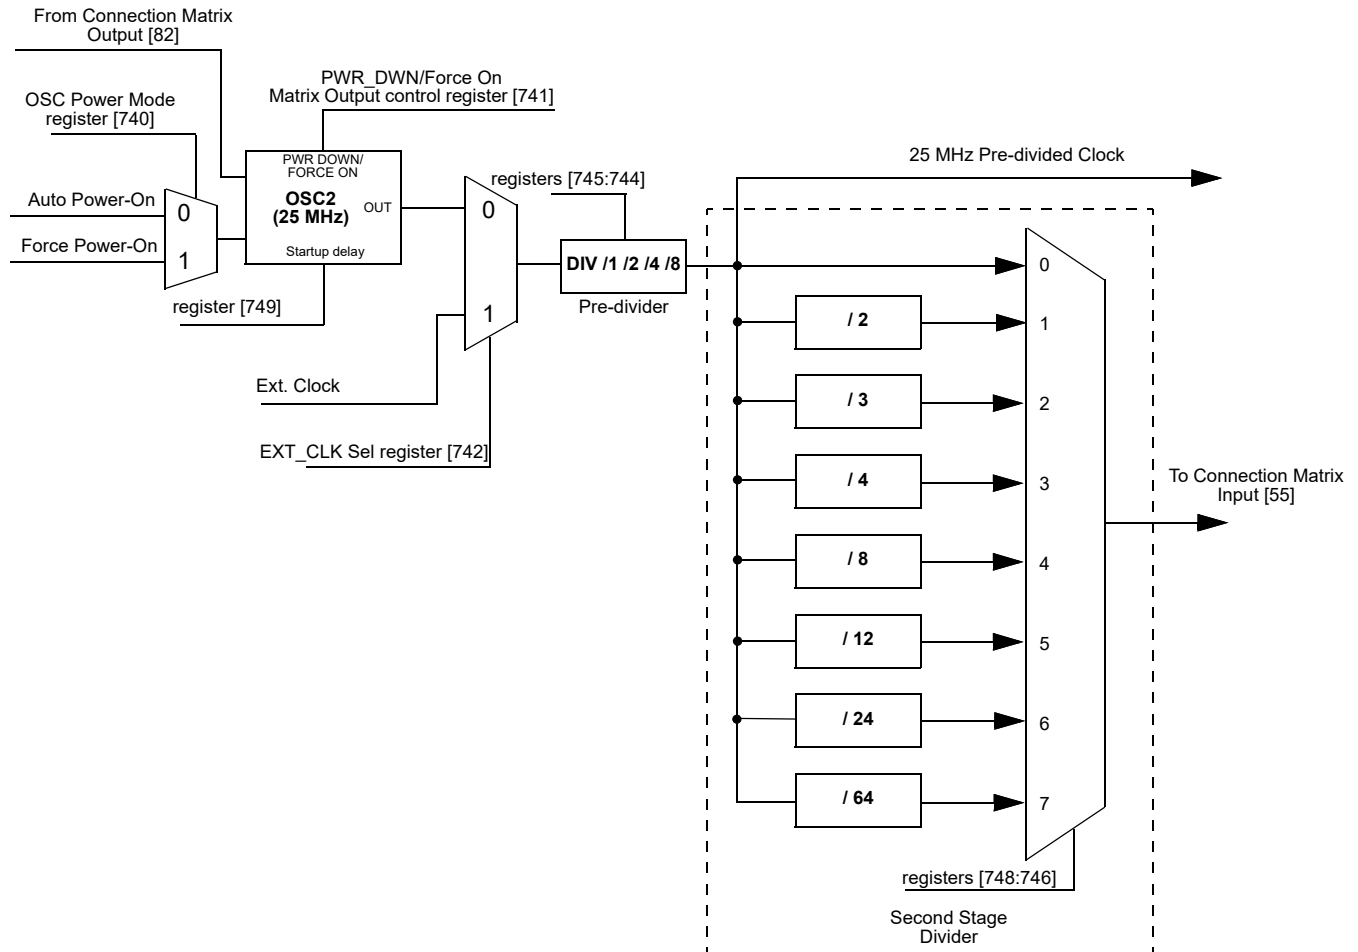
From Connection Matrix Output [82]

OSC Power Mode register [740]

PWR_DWN/Force On Matrix Output control register [741]

Auto Power-On

Force Power-On

0

1

PWR DOWN/ FORCE ON

OSC2 (25 MHz)

OUT

Startup delay

register [749]

25 MHz Pre-divided Clock

registers [745:744]

0

1

DIV /1 /2 /4 /8

Pre-divider

Ext. Clock

EXT_CLK Sel register [742]

/ 2

/ 3

/ 4

/ 8

/ 12

/ 24

/ 64

0

1

2

3

4

5

6

7

To Connection Matrix Input [55]

registers [748:746]

Second Stage Divider